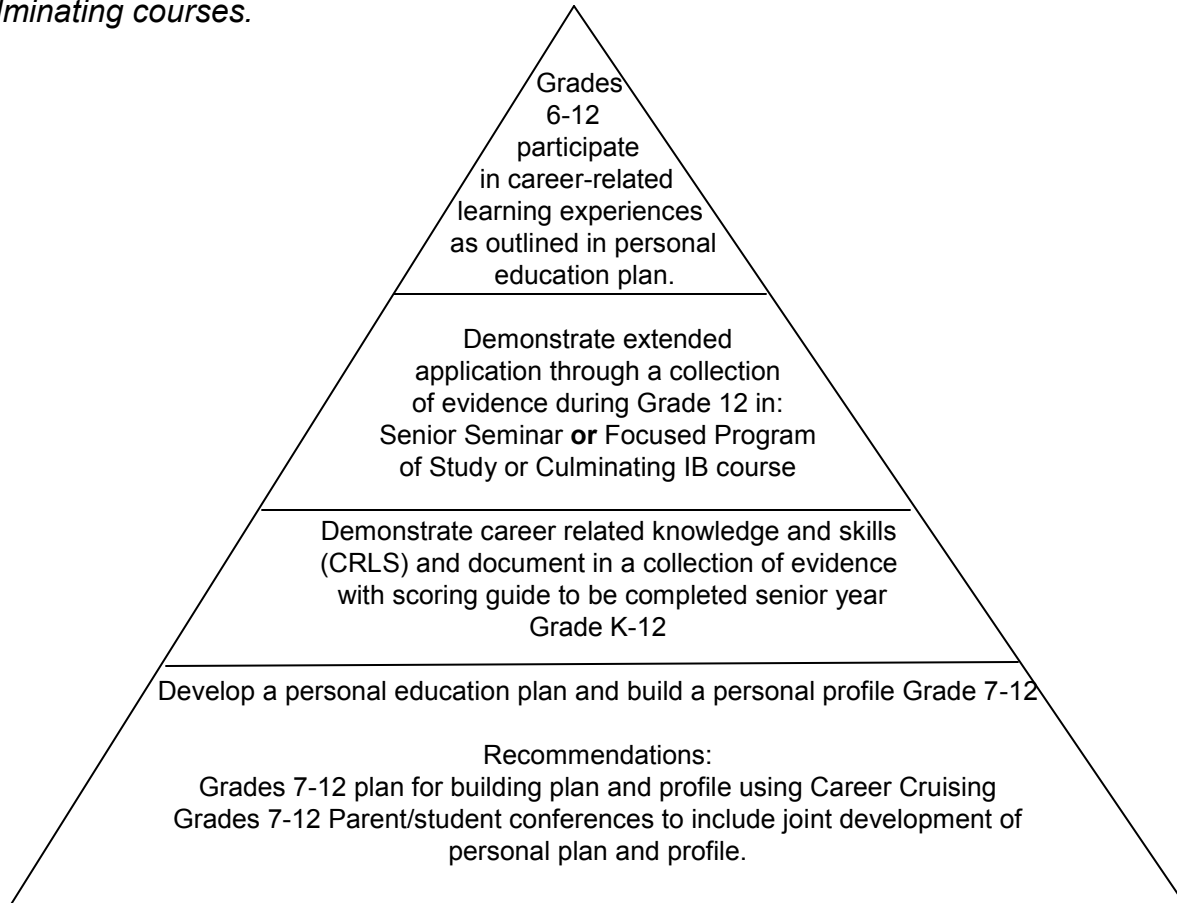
lminating courses.

Grades 6-12 participate in career-related learning experiences as outlined in personal education plan.

Demonstrate extended application through a collection of evidence during Grade 12 in: Senior Seminar **or** Focused Program of Study or Culminating IB course

Demonstrate career related knowledge and skills (CRLS) and document in a collection of evidence with scoring guide to be completed senior year Grade K-12

Develop a personal education plan and build a personal profile Grade 7-12

Recommendations:
Grades 7-12 plan for building plan and profile using Career Cruising
Grades 7-12 Parent/student conferences to include joint development of personal plan and profile.